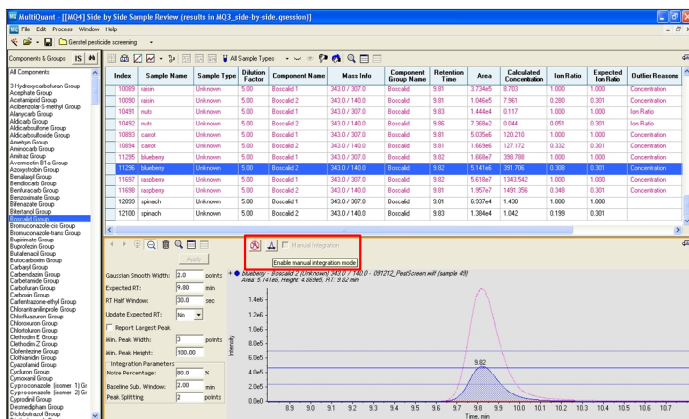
MultiQuant - [MQ4] Side by Side Sample Review (results in MQ3_side-by-side.qsession)]

File Edit Process Window Help

Gerstel pesticide screening

Components & Groups IS

All Sample Types

All Components
3 Hydroxycarbofuran Group
Acephate Group
Acetamiprid Group
Acibenzolar S methyl Group
Alanycarb Group
Aldicarb Group
Aldicarbsulfone Group
Aldicarbsulfoxide Group
Ametryn Group
Aminocarb Group
Amitraz Group
Avermectin B1a Group
Azoxystrobin Group
Benalaxyl Group
Bendiocarb Group
Benfuracarb Group
Benzoximate Group
Bifenazate Group
Bitertanol Group
Boscalid Group
Bromuconazole-cis Group
Bromuconazole-trans Group
Bupirimate Group
Buprofezin Group
Butafenacil Group
Butocarboxim Group
Carbaryl Group
Carbendazim Group
Carbofuran Group
Carboxin Group
Carfentrazone-ethyl Group
Chlorantraniliprole Group
Chloroxuron Group
Chlortoluron Group
Clethodim E Group
Clethodim Z Group
Clofentezine Group
Clothianidin Group
Cyazofamid Group
Cycluron Group
Cymoxanil Group
Cyproconazole (isomer 1) Gr
Cyproconazole (isomer 2) Gr
Cyprodinil Group
Desmedipham Group
Dichlofenthion Group

| Index | Sample Name | Sample Type | Dilution Factor | Component Name | Mass Info | Component Group Name | Retention Time | Area | Calculated Concentration | Ion Ratio | Expected Ion Ratio | Outlier Reasons |
|---|---|---|---|---|---|---|---|---|---|---|---|---|
| 10089 | raisin | Unknown | 5.00 | Boscalid 1 | 343.0 / 307.0 | Boscalid | 9.81 | 3.734e5 | 8.703 | 1.000 | 1.000 | Concentration |
| 10090 | raisin | Unknown | 5.00 | Boscalid 2 | 343.0 / 140.0 | Boscalid | 9.81 | 1.046e5 | 7.961 | 0.280 | 0.301 | Concentration |
| 10491 | nuts | Unknown | 5.00 | Boscalid 1 | 343.0 / 307.0 | Boscalid | 9.83 | 1.444e4 | 0.117 | 1.000 | 1.000 | Ion Ratio |
| 10492 | nuts | Unknown | 5.00 | Boscalid 2 | 343.0 / 140.0 | Boscalid | 9.86 | 7.368e2 | 0.044 | 0.051 | 0.301 | Ion Ratio |
| 10893 | carrot | Unknown | 5.00 | Boscalid 1 | 343.0 / 307.0 | Boscalid | 9.81 | 5.035e6 | 120.210 | 1.000 | 1.000 | Concentration |
| 10894 | carrot | Unknown | 5.00 | Boscalid 2 | 343.0 / 140.0 | Boscalid | 9.81 | 1.669e6 | 127.172 | 0.332 | 0.301 | Concentration |
| 11295 | blueberry | Unknown | 5.00 | Boscalid 1 | 343.0 / 307.0 | Boscalid | 9.82 | 1.668e7 | 398.788 | 1.000 | 1.000 | Concentration |
| 11296 | blueberry | Unknown | 5.00 | Boscalid 2 | 343.0 / 140.0 | Boscalid | 9.82 | 5.141e6 | 391.706 | 0.308 | 0.301 | Concentration |
| 11697 | raspberry | Unknown | 5.00 | Boscalid 1 | 343.0 / 307.0 | Boscalid | 9.81 | 5.618e7 | 1343.542 | 1.000 | 1.000 | Concentration |
| 11698 | raspberry | Unknown | 5.00 | Boscalid 2 | 343.0 / 140.0 | Boscalid | 9.81 | 1.957e7 | 1491.356 | 0.348 | 0.301 | Concentration |
| 12099 | spinach | Unknown | 5.00 | Boscalid 1 | 343.0 / 307.0 | Boscalid | 9.81 | 6.937e4 | 1.430 | 1.000 | 1.000 | |
| 12100 | spinach | Unknown | 5.00 | Boscalid 2 | 343.0 / 140.0 | Boscalid | 9.83 | 1.384e4 | 1.042 | 0.199 | 0.301 | |

Manual Integration
Enable manual integration mode

Apply
Gaussian Smooth Width: 2.0 points
Expected RT: 9.80 min
RT Half Window: 30.0 sec
Update Expected RT: No
Report Largest Peak
Min. Peak Width: 3 points
Min. Peak Height: 100.00
Integration Parameters
Noise Percentage: 80.0 %
Baseline Sub. Window: 2.00 min
Peak Splitting: 2 points

blueberry - Boscalid 2 (Unknown) 343.0 / 140.0 - 091212_PestScreen.wiff (sample 49)
Area: 5.141e6, Height: 4.869e5, RT: 9.82 min
9.82
Intensity
8.9 9.0 9.1 9.2 9.3 9.4 9.5 9.6 9.7 9.8 9.9 10.0 10.1 10.2 10.3 10.4 10.5 10.6 10.7
Time, min